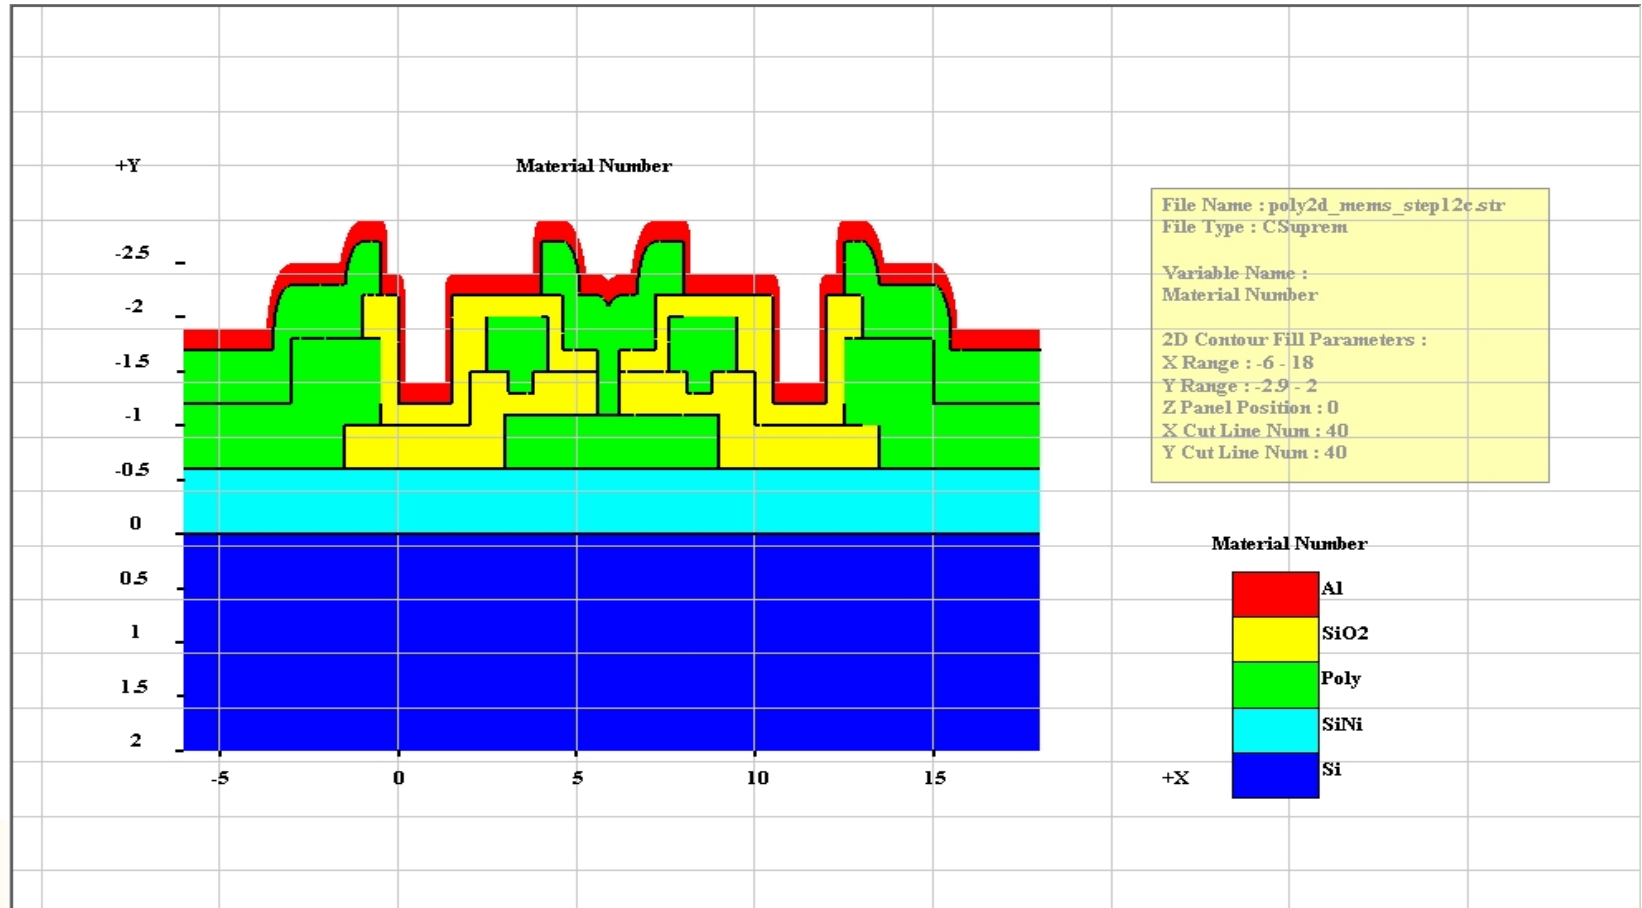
+Y

Material Number

-2.5
-2
-1.5
-1
-0.5
0
0.5
1
1.5
2

-5
0
5
10
15

+X

File Name : poly2d_mems_step12c.str
File Type : CSuprem

Variable Name :
Material Number

2D Contour Fill Parameters :
X Range : -6 - 18
Y Range : -2.9 - 2
Z Panel Position : 0
X Cut Line Num : 40
Y Cut Line Num : 40

Material Number

Al
SiO2
Poly
SiNi
Si